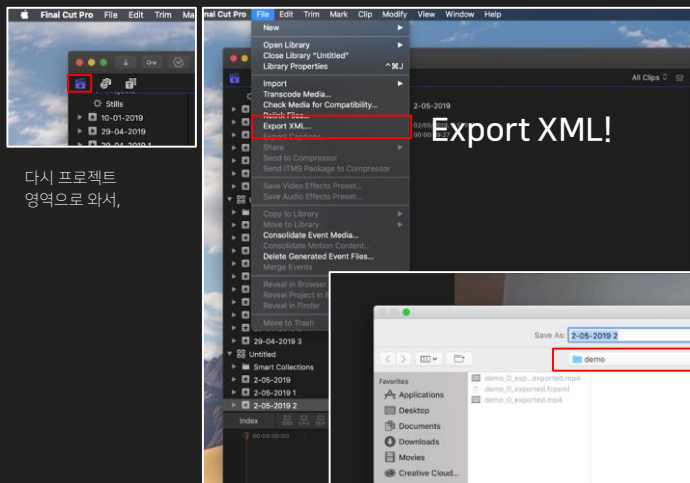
Final Cut Pro File Edit Trim Ma

Stills
10-01-2019
29-04-2019

다시 프로젝트 영역으로 와서,

Final Cut Pro File Edit Trim Mark Clip Modify View Window Help

New
Open Library
Close Library "Untitled"
Library Properties ^⌘J
Import
Transcode Media...
Check Media for Compatibility...
Relink Files...
Export XML...
Share
Send to Compressor
Send iTMS Package to Compressor
Save Video Effects Preset...
Save Audio Effects Preset...
Copy to Library
Move to Library
Consolidate Event Media...
Consolidate Motion Content...
Delete Generated Event Files...
Merge Events
Reveal in Browser
Reveal Project in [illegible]
Reveal in Finder
Move to Trash

Export XML!

All Clips
2-05-2019

29-04-2019 3
Untitled
Smart Collections
2-05-2019
2-05-2019 1
2-05-2019 2
Index
00:00:00:00

Save As: 2-05-2019 2
demo
Favorites
Applications
Desktop
Documents
Downloads
Movies
Creative Cloud...
demo_0_exp...exported.mp4
demo_0_exported.fcpxml
demo_0_exported.mp4